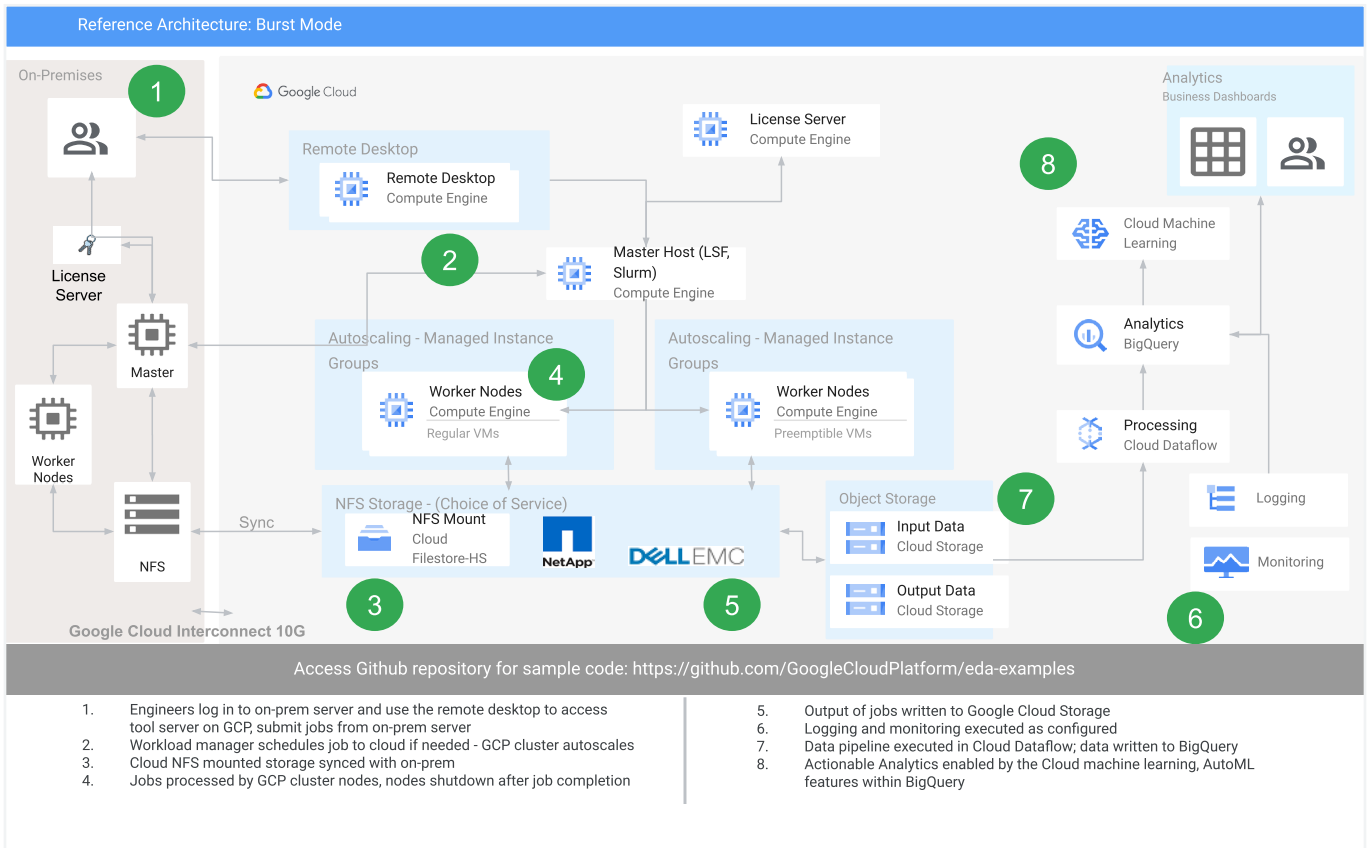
Reference Architecture: Burst Mode

On-Premises

1

License Server

Master

Worker Nodes

NFS

Google Cloud

Remote Desktop

Remote Desktop
Compute Engine

2

License Server
Compute Engine

Master Host (LSF, Slurm)
Compute Engine

Autoscaling - Managed Instance Groups

4

Worker Nodes
Compute Engine
Regular VMs

Autoscaling - Managed Instance Groups

Worker Nodes
Compute Engine
Preemptible VMs

Sync

NFS Storage - (Choice of Service)

NFS Mount
Cloud
Filestore-HS

NetApp

DELLEMC

3

5

Object Storage

7

Input Data
Cloud Storage

Output Data
Cloud Storage

Analytics
Business Dashboards

8

Cloud Machine Learning

Analytics
BigQuery

Processing
Cloud Dataflow

Logging

Monitoring

6

Google Cloud Interconnect 10G

Access Github repository for sample code: https://github.com/GoogleCloudPlatform/eda-examples

1. Engineers log in to on-prem server and use the remote desktop to access tool server on GCP, submit jobs from on-prem server
2. Workload manager schedules job to cloud if needed - GCP cluster autoscales
3. Cloud NFS mounted storage synced with on-prem
4. Jobs processed by GCP cluster nodes, nodes shutdown after job completion

5. Output of jobs written to Google Cloud Storage
6. Logging and monitoring executed as configured
7. Data pipeline executed in Cloud Dataflow; data written to BigQuery
8. Actionable Analytics enabled by the Cloud machine learning, AutoML features within BigQuery